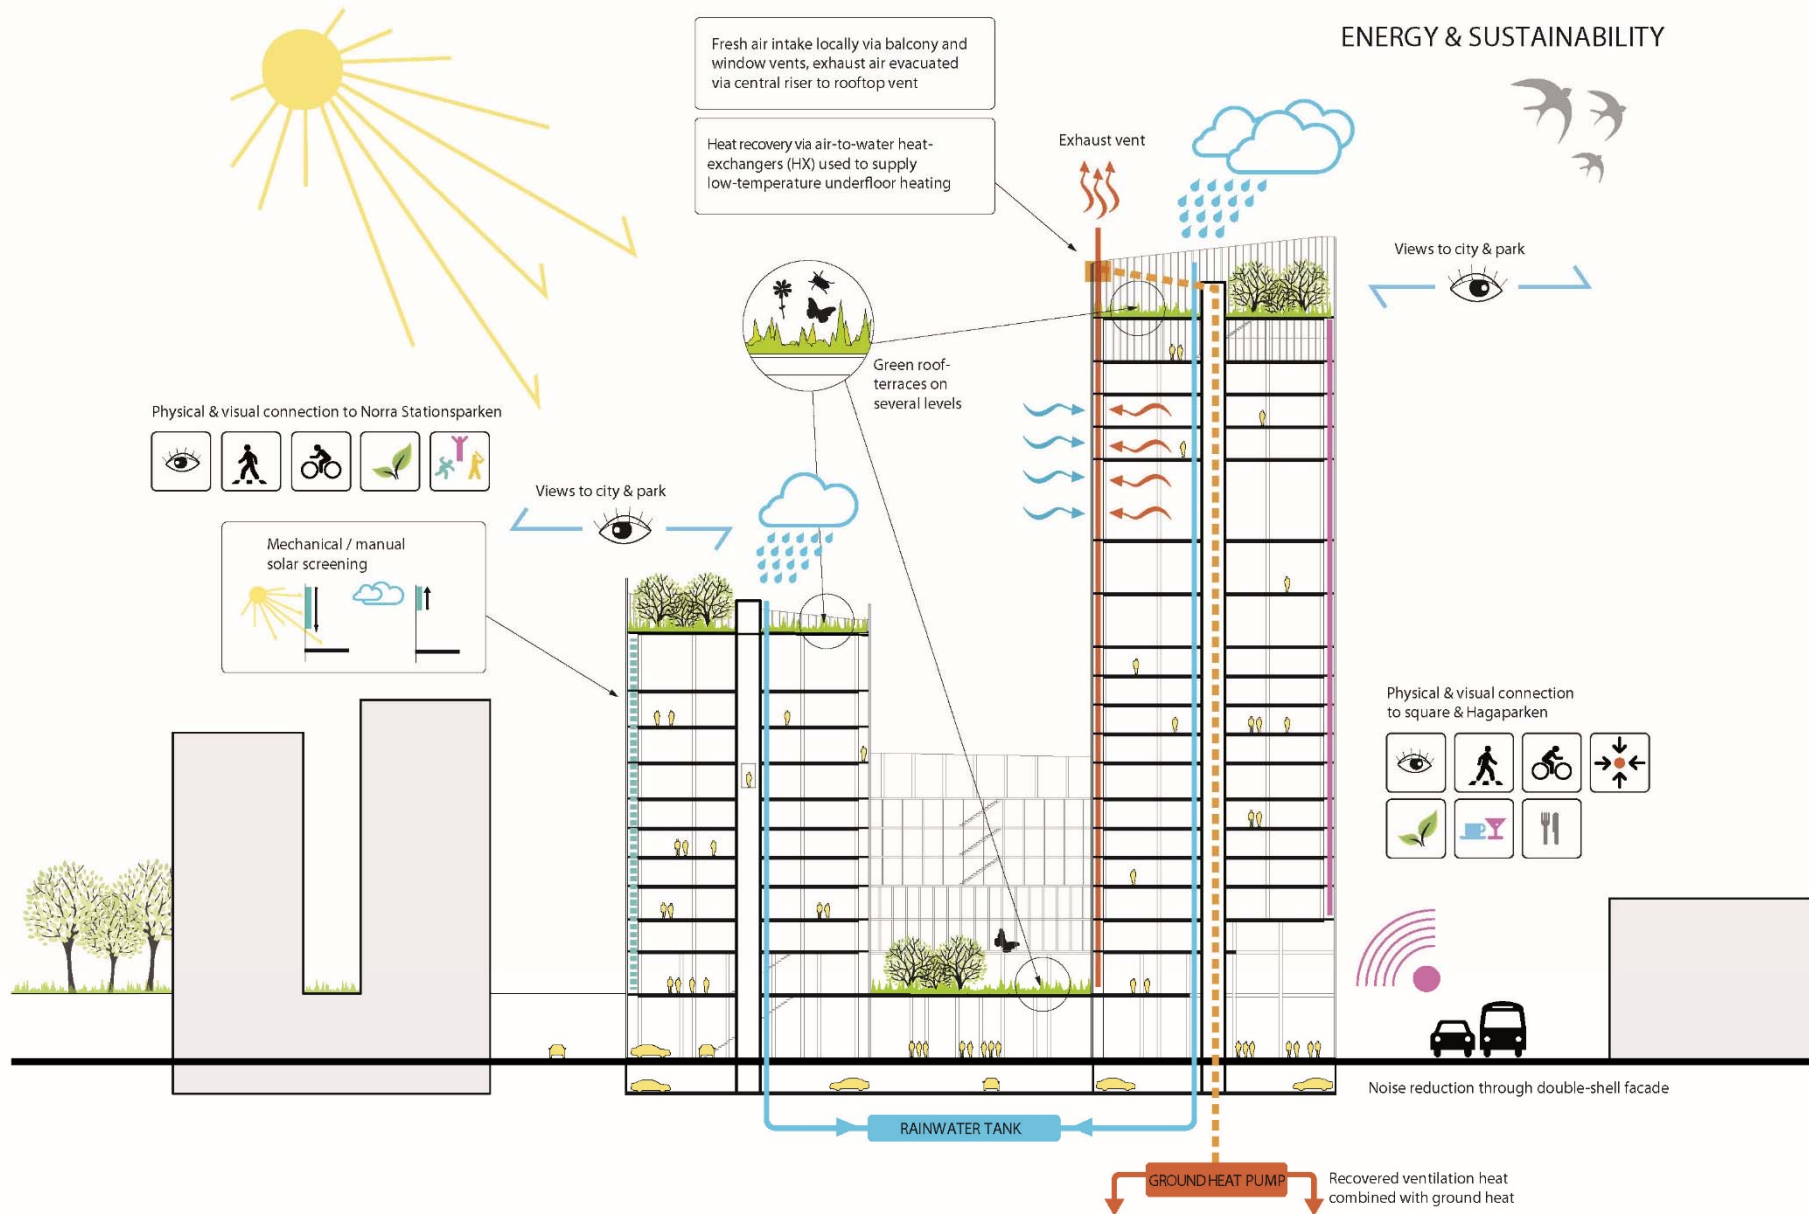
ENERGY & SUSTAINABILITY

Fresh air intake locally via balcony and window vents, exhaust air evacuated via central riser to rooftop vent

Heat recovery via air-to-water heat-exchangers (HX) used to supply low-temperature underfloor heating

Exhaust vent

Views to city & park

Green roof-terraces on several levels

Physical & visual connection to Norra Stationsparken

Views to city & park

Mechanical / manual solar screening

Physical & visual connection to square & Hagaparken

Noise reduction through double-shell facade

RAINWATER TANK

GROUND HEAT PUMP

Recovered ventilation heat combined with ground heat